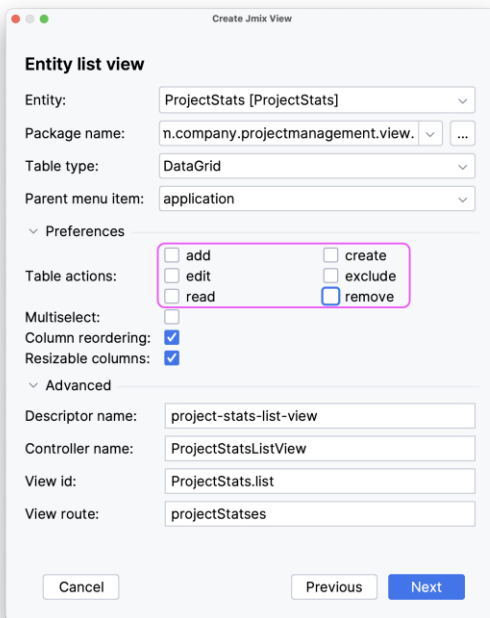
Create Jmix View

Entity list view

Entity: ProjectStats [ProjectStats]

Package name: n.company.projectmanagement.view. ...

Table type: DataGrid

Parent menu item: application

Preferences

Table actions:
add
edit
read
create
exclude
remove

Multiselect:
Column reordering:
Resizable columns:

Advanced

Descriptor name: project-stats-list-view

Controller name: ProjectStatsListView

View id: ProjectStats.list

View route: projectStatses

Cancel

Previous

Next